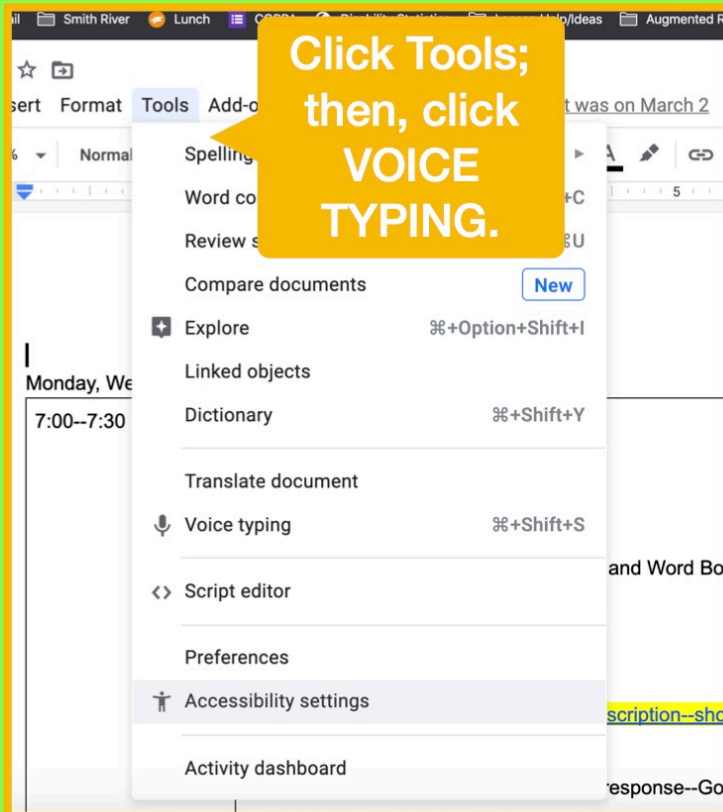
il Smith River Lunch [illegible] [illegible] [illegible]/Ideas Augmented R

sert Format Tools Add-o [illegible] t was on March 2

% Normal

Click Tools; then, click VOICE TYPING.

Spelling
Word co +C
Review s ⌘U
Compare documents New
Explore ⌘+Option+Shift+I
Linked objects
Dictionary ⌘+Shift+Y
Translate document
Voice typing ⌘+Shift+S
Script editor
Preferences
Accessibility settings
Activity dashboard

Monday, We
7:00--7:30

and Word Bo
scription--sho
response--Go